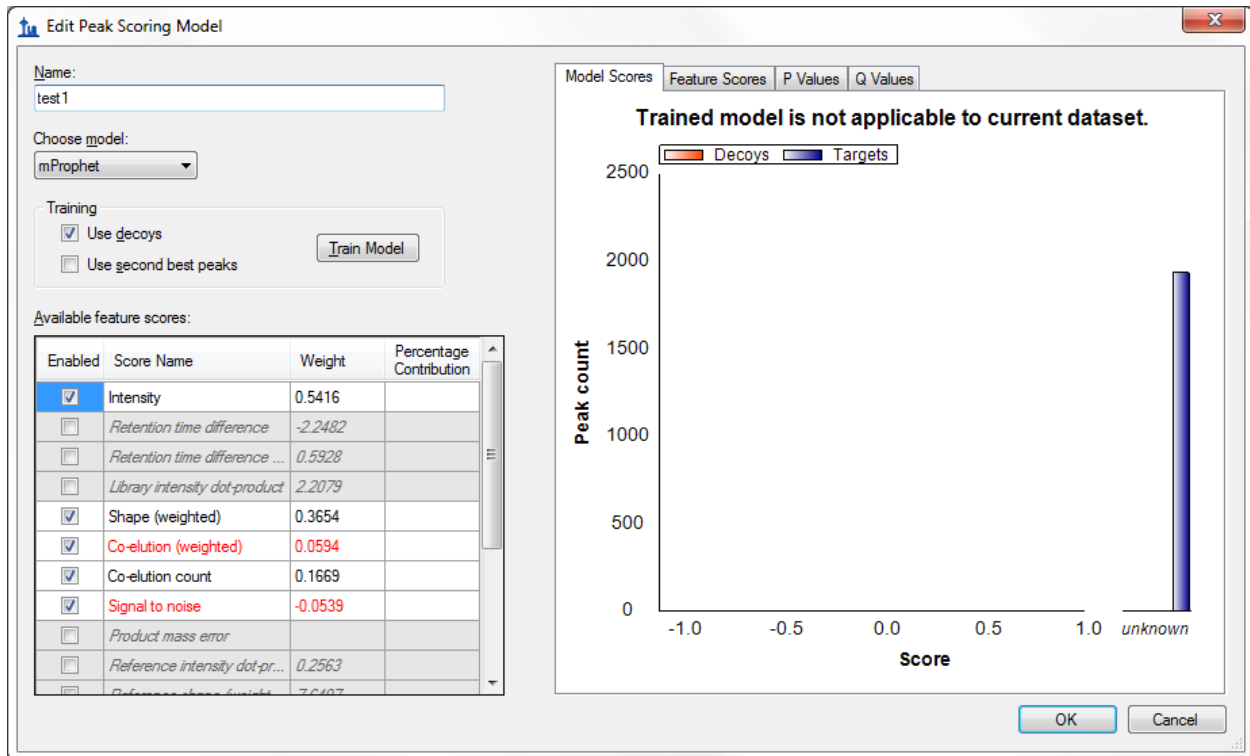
Edit Peak Scoring Model

Name:
test1

Choose model:
mProphet

Training
Use decoys
Use second best peaks
Train Model

Available feature scores:

| Enabled | Score Name | Weight | Percentage Contribution |
|---|---|---|---|
| ☑ | Intensity | 0.5416 | |
| ☐ | Retention time difference | -2.2482 | |
| ☐ | Retention time difference ... | 0.5928 | |
| ☐ | Library intensity dot-product | 2.2079 | |
| ☑ | Shape (weighted) | 0.3654 | |
| ☑ | Co-elution (weighted) | 0.0594 | |
| ☑ | Co-elution count | 0.1669 | |
| ☑ | Signal to noise | -0.0539 | |
| ☐ | Product mass error | | |
| ☐ | Reference intensity dot-pr... | 0.2563 | |
| ☐ | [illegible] | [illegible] | |

Model Scores | Feature Scores | P Values | Q Values

Trained model is not applicable to current dataset.

Decoys  Targets

Peak count
2500
2000
1500
1000
500
0

-1.0 -0.5 0.0 0.5 1.0 unknown
Score

OK
Cancel